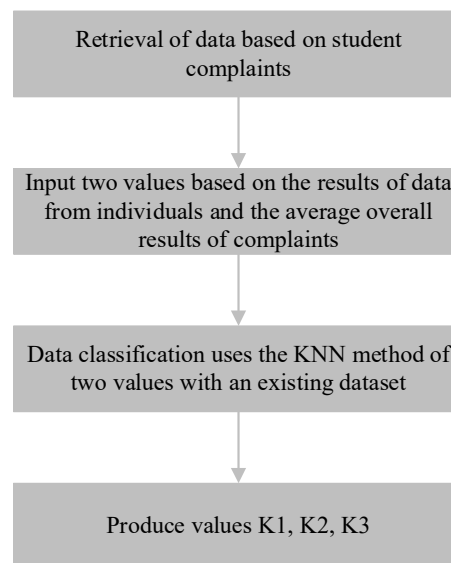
Retrieval of data based on student complaints

Input two values based on the results of data from individuals and the average overall results of complaints

Data classification uses the KNN method of two values with an existing dataset

Produce values K1, K2, K3